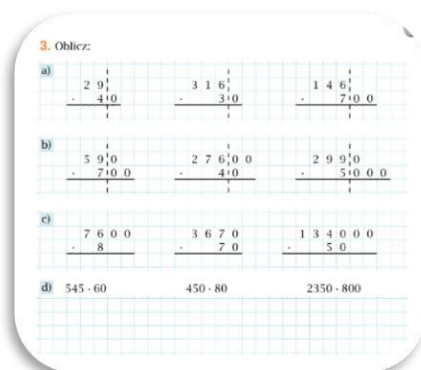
3. Oblicz:

a)

$\begin{array}{r} 29 \\ \cdot\ 40 \\ \hline \end{array}$ $\begin{array}{r} 316 \\ \cdot\ 30 \\ \hline \end{array}$ $\begin{array}{r} 146 \\ \cdot\ 700 \\ \hline \end{array}$

b)

$\begin{array}{r} 590 \\ \cdot\ 700 \\ \hline \end{array}$ $\begin{array}{r} 27600 \\ \cdot\ 40 \\ \hline \end{array}$ $\begin{array}{r} 2990 \\ \cdot\ 5000 \\ \hline \end{array}$

c)

$\begin{array}{r} 7600 \\ \cdot\ 8 \\ \hline \end{array}$ $\begin{array}{r} 3670 \\ \cdot\ 70 \\ \hline \end{array}$ $\begin{array}{r} 134000 \\ \cdot\ 50 \\ \hline \end{array}$

d) $545 \cdot 60$ $450 \cdot 80$ $2350 \cdot 800$